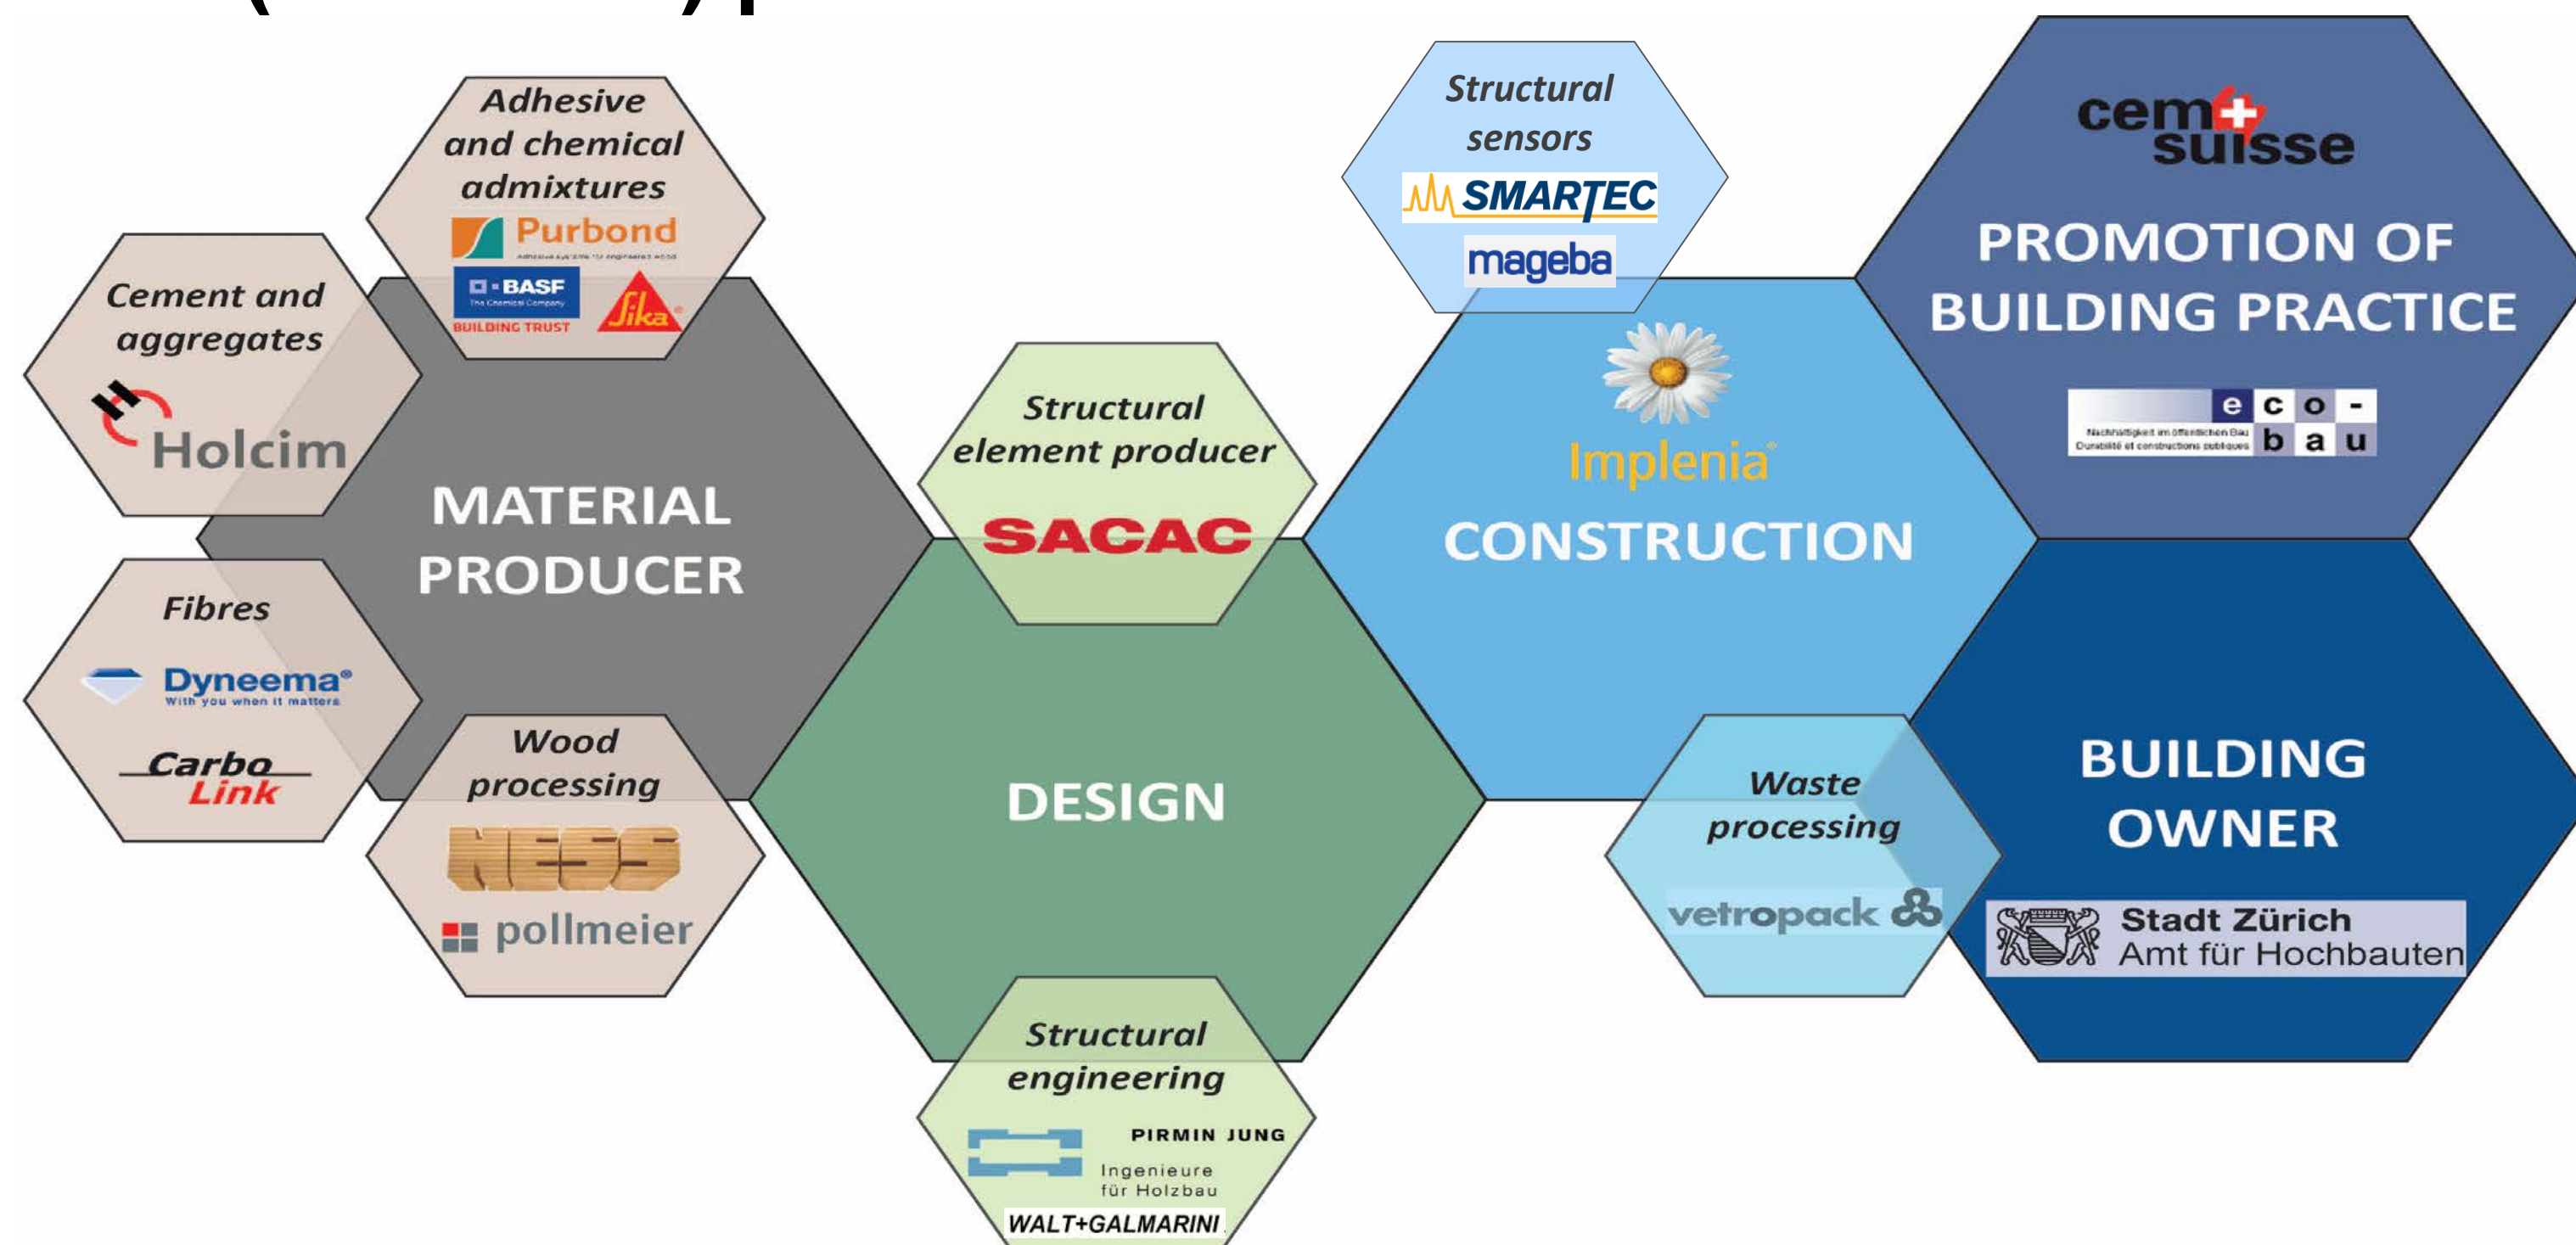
Adhesive and chemical admixtures

Purbond
Adhesive systems for engineered wood

BASF
The Chemical Company

BUILDING TRUST

Sika

Cement and aggregates

Holcim

MATERIAL PRODUCER

Fibres

Dyneema®
With you when it matters

Carbo Link

Wood processing

NESS

pollmeier

Structural element producer

SACAC

DESIGN

Structural engineering

PIRMIN JUNG
Ingenieure für Holzbau

WALT+GALMARINI

Structural sensors

SMARTEC

mageba

Implenia

CONSTRUCTION

Waste processing

vetropack

cem suisse

PROMOTION OF BUILDING PRACTICE

Nachhaltigkeit im öffentlichen Bau
Durabilité et constructions publiques
e c o - b a u

BUILDING OWNER

Stadt Zürich
Amt für Hochbauten